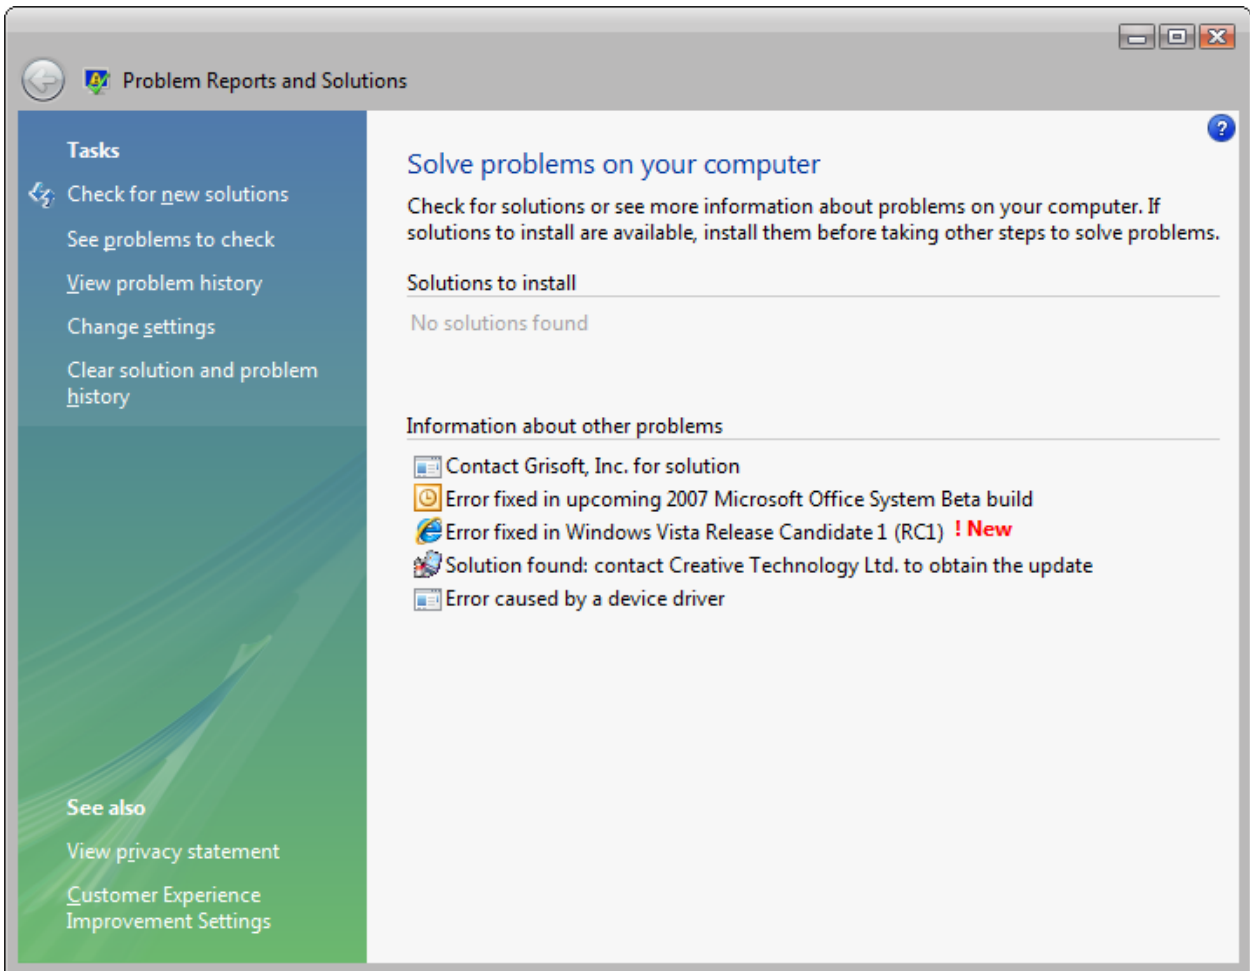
Problem Reports and Solutions

Tasks

Check for new solutions

See problems to check

View problem history

Change settings

Clear solution and problem history

See also

View privacy statement

Customer Experience Improvement Settings

Solve problems on your computer

Check for solutions or see more information about problems on your computer. If solutions to install are available, install them before taking other steps to solve problems.

Solutions to install

No solutions found

Information about other problems

Contact Grisoft, Inc. for solution

Error fixed in upcoming 2007 Microsoft Office System Beta build

Error fixed in Windows Vista Release Candidate 1 (RC1) ! New

Solution found: contact Creative Technology Ltd. to obtain the update

Error caused by a device driver